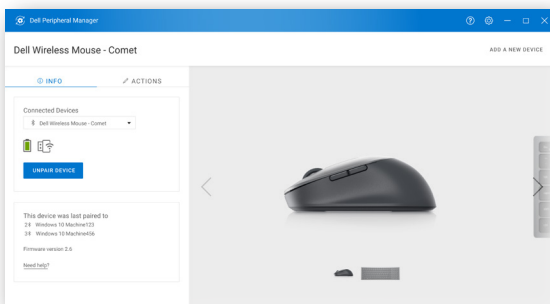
Dell Peripheral Manager

Dell Wireless Mouse - Comet

ADD A NEW DEVICE

INFO

ACTIONS

Connected Devices

Dell Wireless Mouse - Comet

UNPAIR DEVICE

This device was last paired to

2 Windows 10 Machine123

3 Windows 10 Machine456

Firmware version 2.6

Need help?